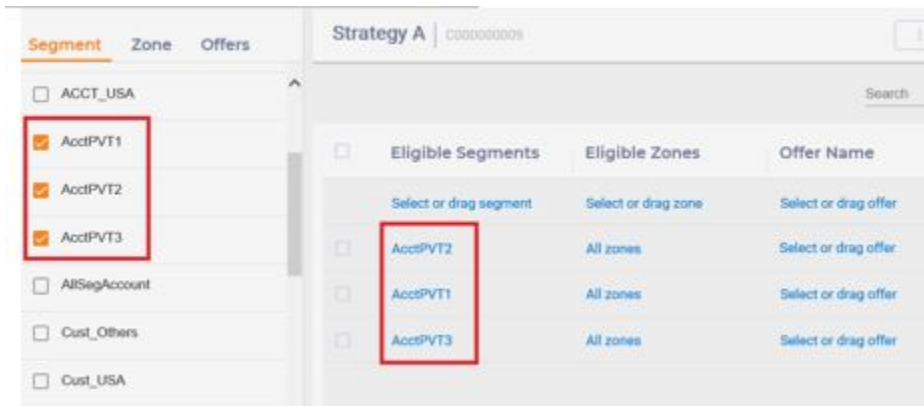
Segment Zone Offers

ACCT_USA

AcctPVT1

AcctPVT2

AcctPVT3

AllSegAccount

Cust_Others

Cust_USA

Strategy A | C000000009

Search

| Eligible Segments | Eligible Zones | Offer Name |
|---|---|---|
| Select or drag segment | Select or drag zone | Select or drag offer |
| AcctPVT2 | All zones | Select or drag offer |
| AcctPVT1 | All zones | Select or drag offer |
| AcctPVT3 | All zones | Select or drag offer |